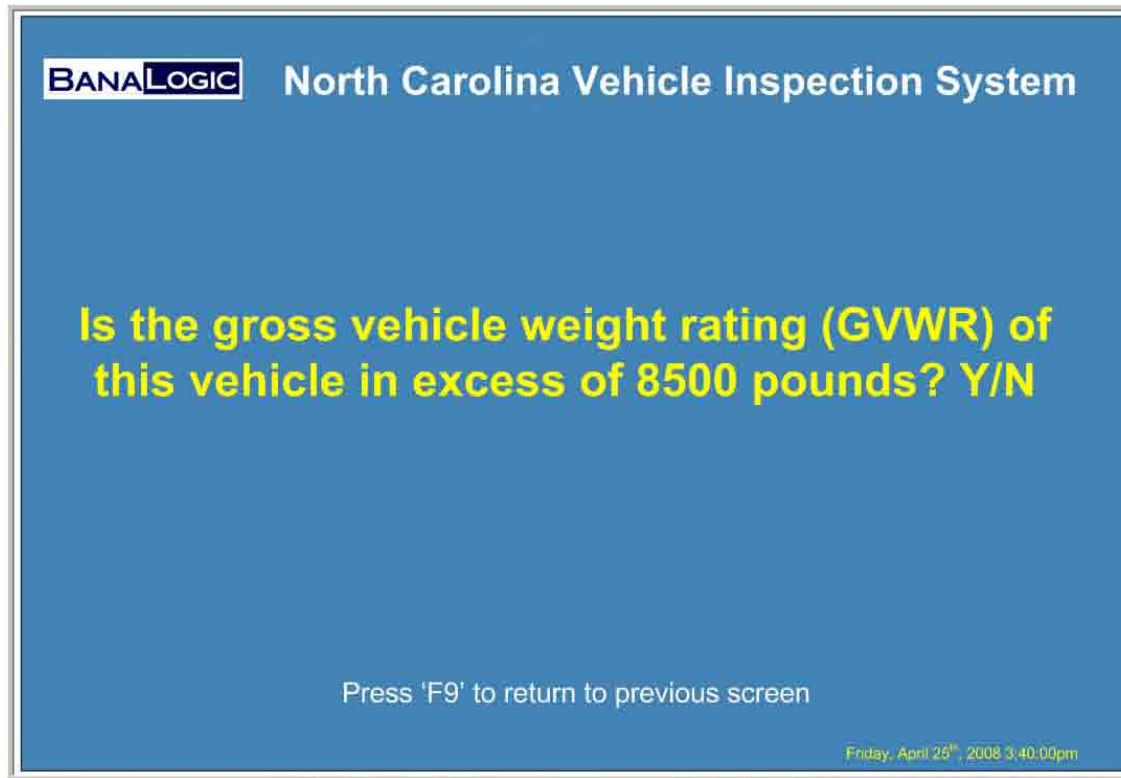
BANALOGIC North Carolina Vehicle Inspection System

Is the gross vehicle weight rating (GVWR) of this vehicle in excess of 8500 pounds? Y/N

Press ‘F9’ to return to previous screen

Friday, April 25$^{th}$, 2008 3:40:00pm